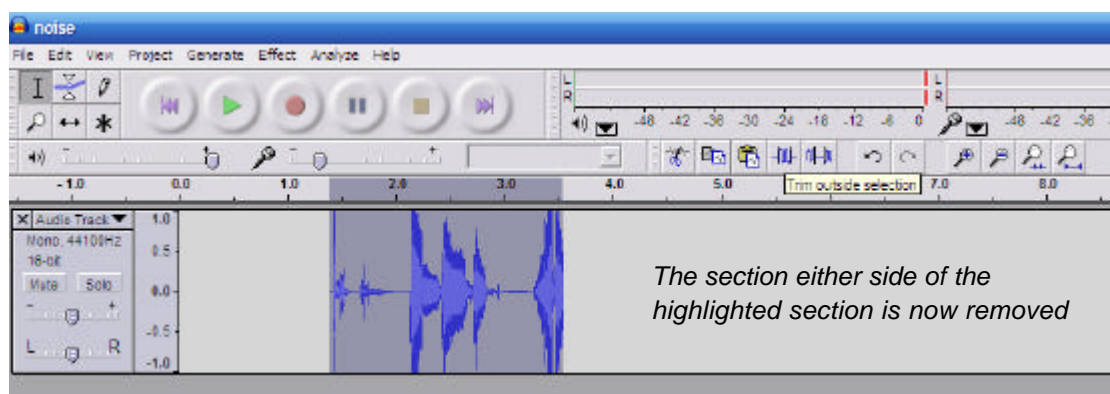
noise

File Edit View Project Generate Effect Analyze Help

L
R
-48 -42 -36 -30 -24 -18 -12 -6 0
L
R
-48 -42 -36

-1.0 0.0 1.0 2.0 3.0 4.0 5.0 Trim outside selection 7.0 8.0

Audio Track
Mono, 44100Hz
16-bit
Mute Solo
L R

1.0
0.5
0.0
-0.5
-1.0

*The section either side of the highlighted section is now removed*